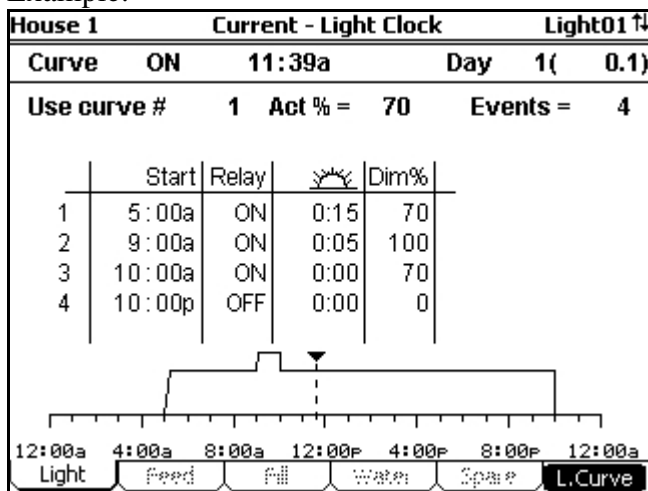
Example:

House 1 Current - Light Clock Light01

Curve ON 11:39a Day 1( 0.1)

Use curve # 1 Act % = 70 Events = 4

|   | Start | Relay |   | Dim% |
|---|---|---|---|---|
| 1 | 5:00a | ON | 0:15 | 70 |
| 2 | 9:00a | ON | 0:05 | 100 |
| 3 | 10:00a | ON | 0:00 | 70 |
| 4 | 10:00p | OFF | 0:00 | 0 |

12:00a 4:00a 8:00a 12:00P 4:00P 8:00P 12:00a

Light Feed Fill Water Spare L.Curve